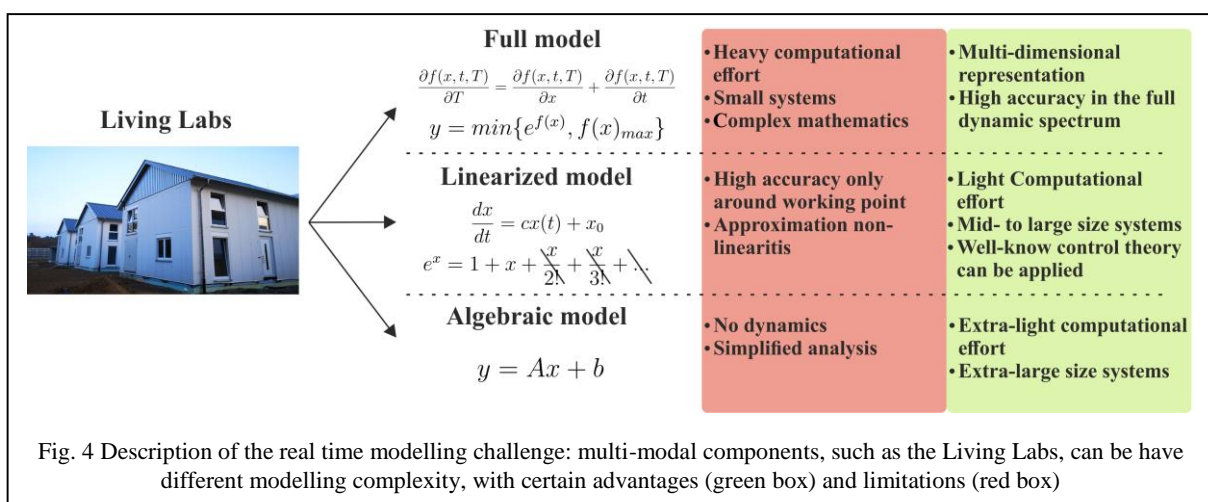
Living Labs

Full model

$\frac{\partial f(x,t,T)}{\partial T} = \frac{\partial f(x,t,T)}{\partial x} + \frac{\partial f(x,t,T)}{\partial t}$

$y = min\{e^{f(x)}, f(x)_{max}\}$

• Heavy computational effort
• Small systems
• Complex mathematics

• Multi-dimensional representation
• High accuracy in the full dynamic spectrum

Linearized model

$\frac{dx}{dt} = cx(t) + x_0$

$e^x = 1 + x + \frac{x}{2!} + \frac{x}{3!} + \ldots$

• High accuracy only around working point
• Approximation non-linearitis

• Light Computational effort
• Mid- to large size systems
• Well-know control theory can be applied

Algebraic model

$y = Ax + b$

• No dynamics
• Simplified analysis

• Extra-light computational effort
• Extra-large size systems

Fig. 4 Description of the real time modelling challenge: multi-modal components, such as the Living Labs, can be have different modelling complexity, with certain advantages (green box) and limitations (red box)